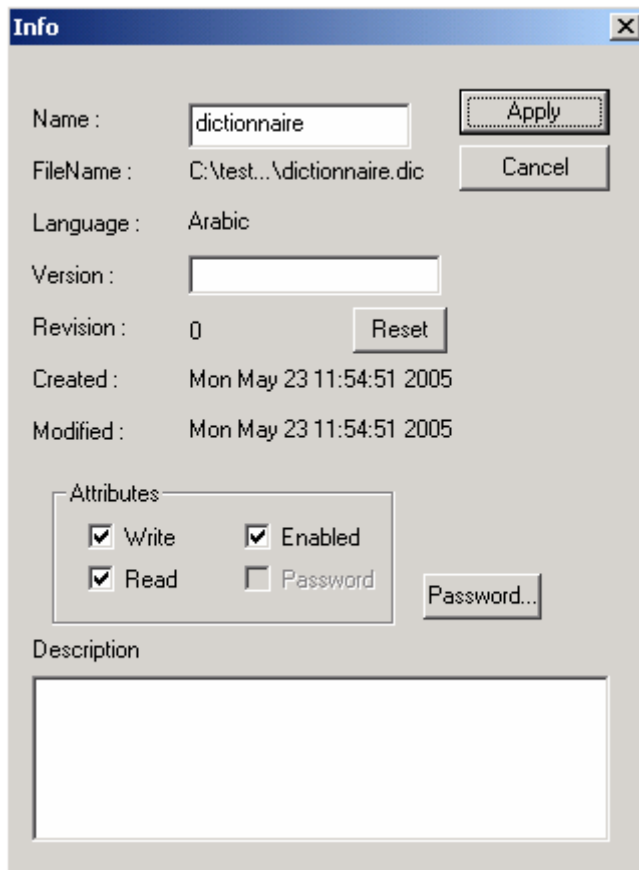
Info

Name : dictionnaire

Apply

Cancel

FileName : C:\test...\dictionnaire.dic

Language : Arabic

Version :

Revision : 0

Reset

Created : Mon May 23 11:54:51 2005

Modified : Mon May 23 11:54:51 2005

Attributes

Write

Enabled

Read

Password

Password...

Description